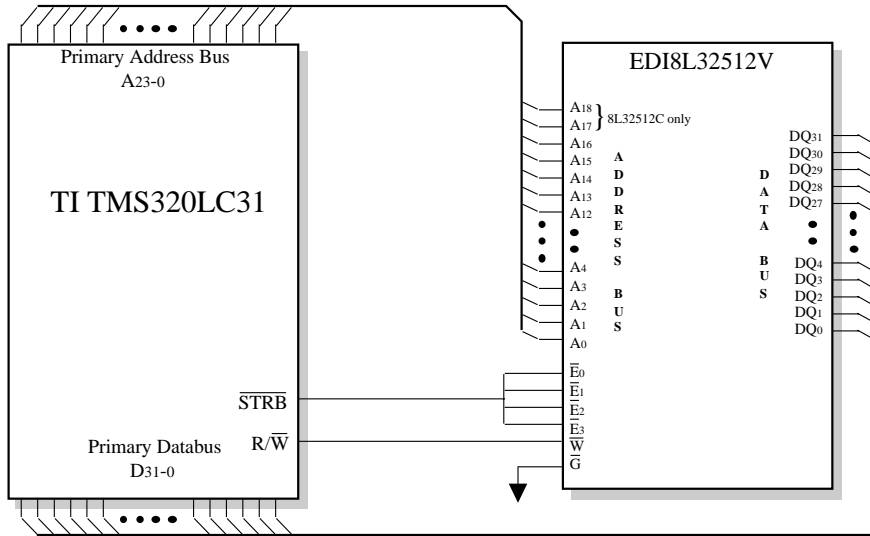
Primary Address Bus
$A_{23-0}$

TI TMS320LC31

$\overline{STRB}$

$R/\overline{W}$

Primary Databus
$D_{31-0}$

EDI8L32512V

$A_{18}$
$A_{17}$
8L32512C only
$A_{16}$
$A_{15}$
$A_{14}$
$A_{13}$
$A_{12}$
$A_4$
$A_3$
$A_2$
$A_1$
$A_0$

A
D
D
R
E
S
S

B
U
S

D
A
T
A

B
U
S

$DQ_{31}$
$DQ_{30}$
$DQ_{29}$
$DQ_{28}$
$DQ_{27}$
$DQ_4$
$DQ_3$
$DQ_2$
$DQ_1$
$DQ_0$

$\overline{E}_0$
$\overline{E}_1$
$\overline{E}_2$
$\overline{E}_3$
$\overline{W}$
$\overline{G}$